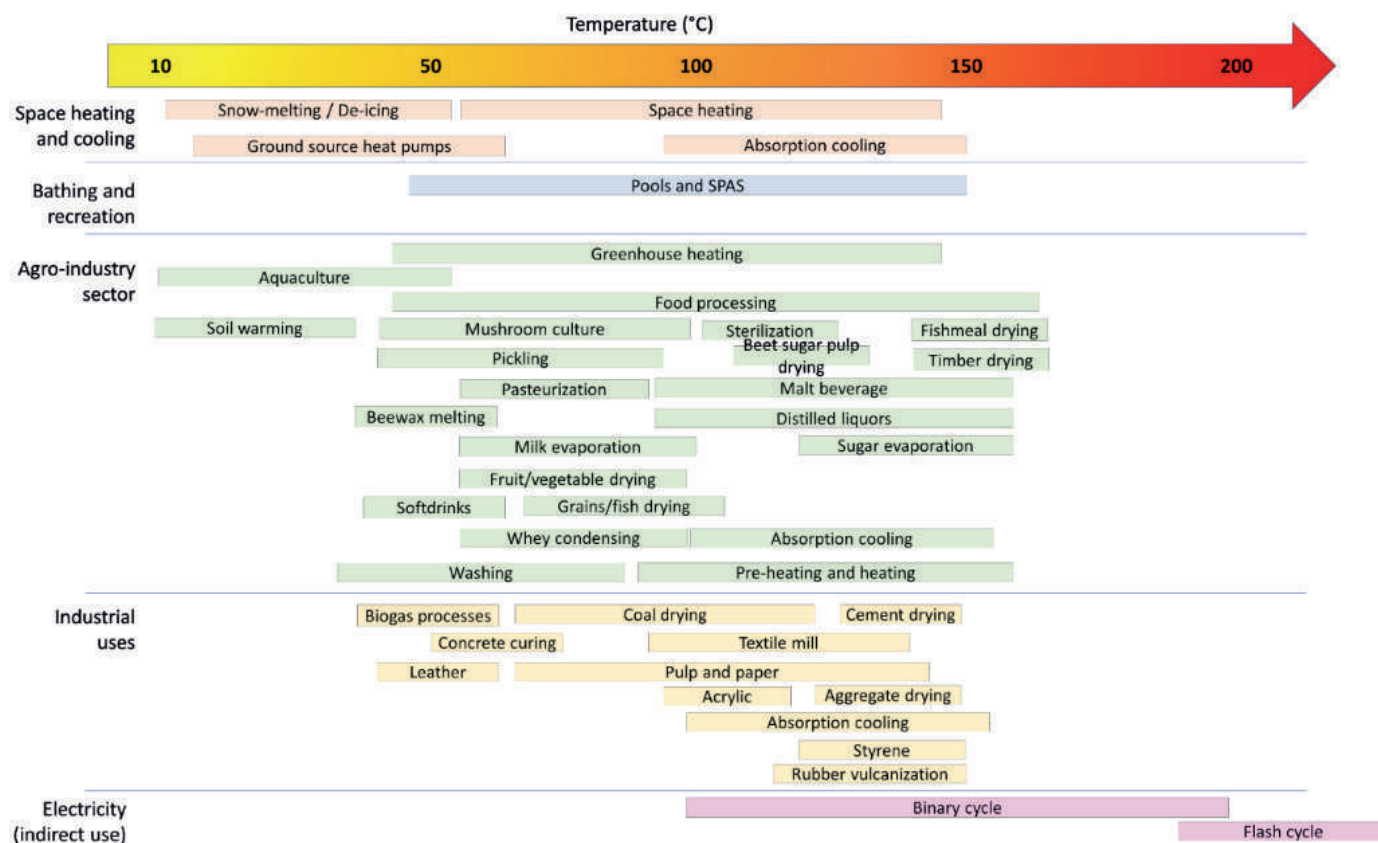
Temperature (°C)

10 50 100 150 200

Space heating and cooling
Snow-melting / De-icing
Space heating
Ground source heat pumps
Absorption cooling

Bathing and recreation
Pools and SPAS

Agro-industry sector
Greenhouse heating
Aquaculture
Food processing
Soil warming
Mushroom culture
Sterilization
Fishmeal drying
Pickling
Beet sugar pulp drying
Timber drying
Pasteurization
Malt beverage
Beewax melting
Distilled liquors
Milk evaporation
Sugar evaporation
Fruit/vegetable drying
Softdrinks
Grains/fish drying
Whey condensing
Absorption cooling
Washing
Pre-heating and heating

Industrial uses
Biogas processes
Coal drying
Cement drying
Concrete curing
Textile mill
Leather
Pulp and paper
Acrylic
Aggregate drying
Absorption cooling
Styrene
Rubber vulcanization

Electricity (indirect use)
Binary cycle
Flash cycle